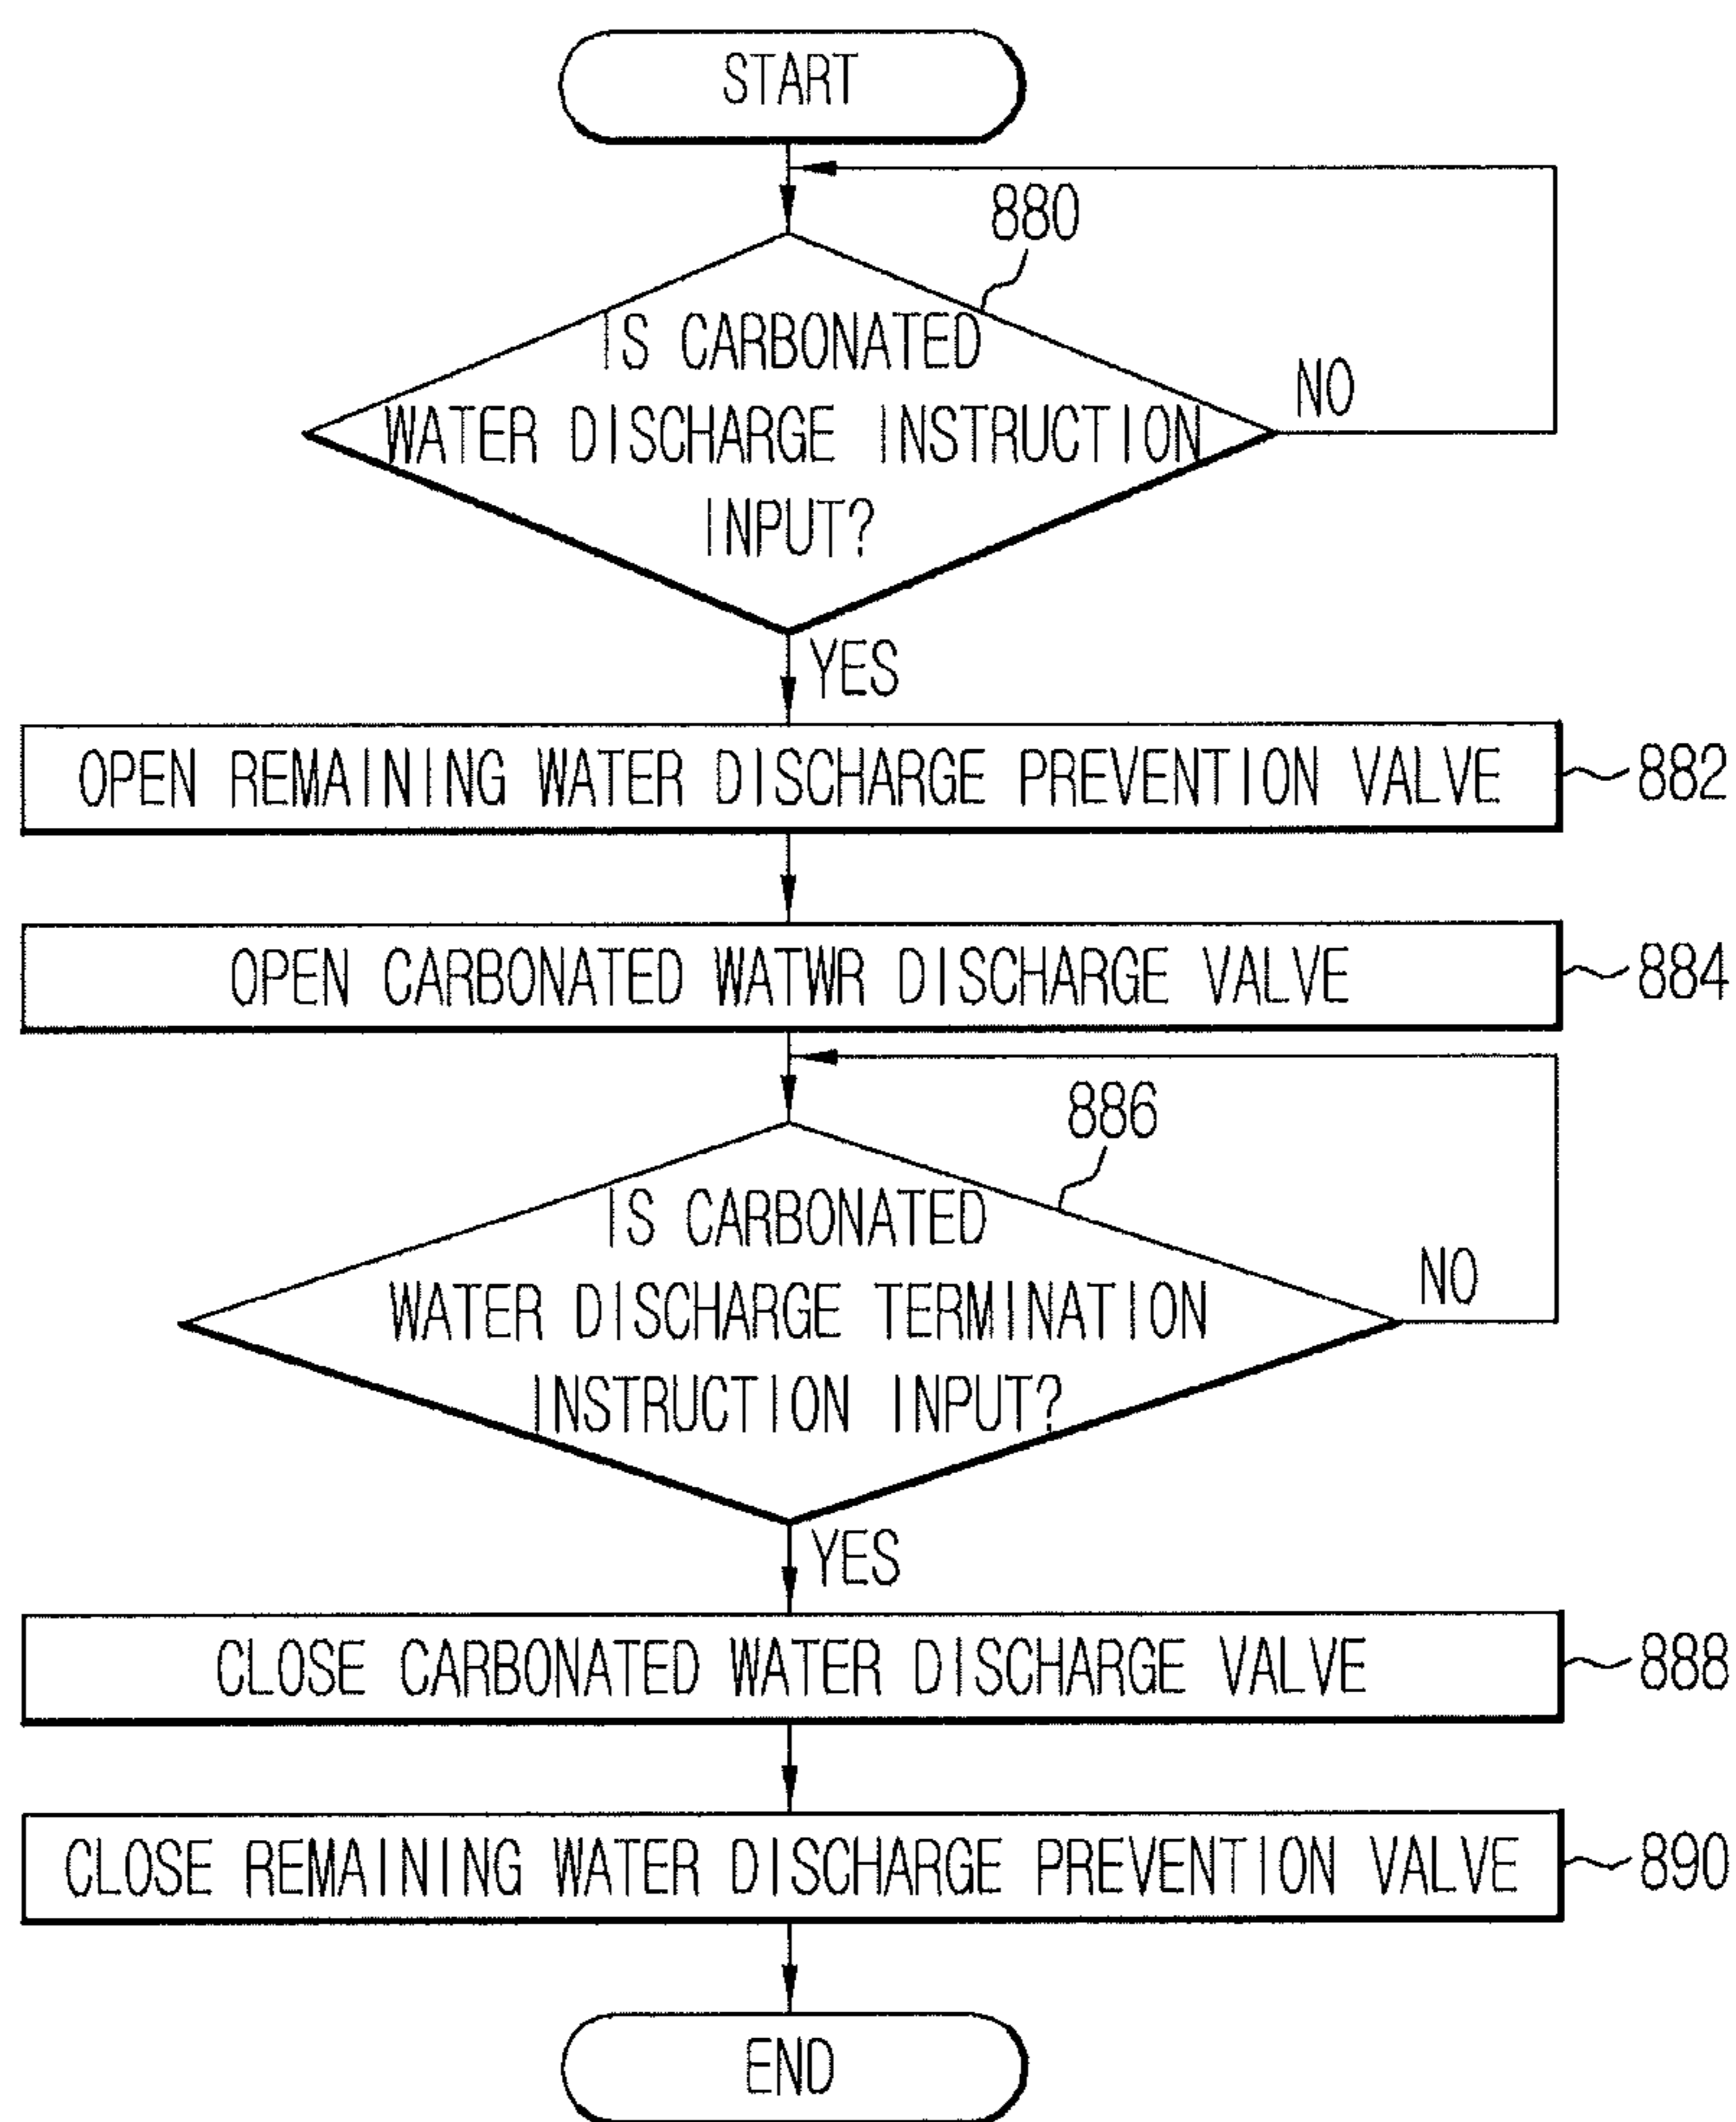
START

880

IS CARBONATED WATER DISCHARGE INSTRUCTION INPUT?

NO

YES

OPEN REMAINING WATER DISCHARGE PREVENTION VALVE

882

OPEN CARBONATED WATWR DISCHARGE VALVE

884

886

IS CARBONATED WATER DISCHARGE TERMINATION INSTRUCTION INPUT?

NO

YES

CLOSE CARBONATED WATER DISCHARGE VALVE

888

CLOSE REMAINING WATER DISCHARGE PREVENTION VALVE

890

END